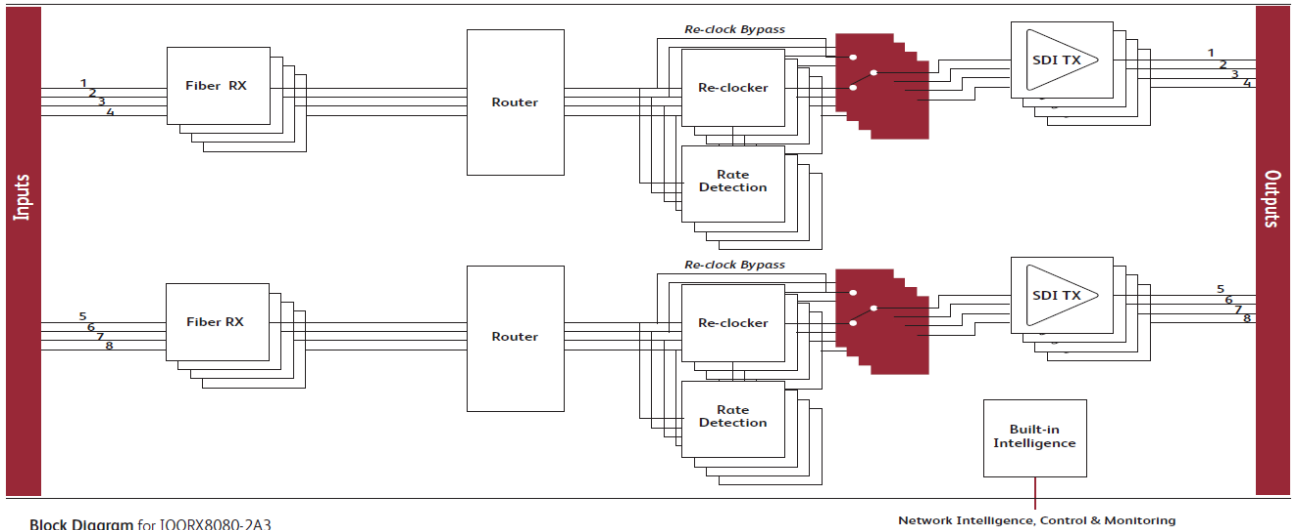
Inputs

1
2
3
4

Fiber RX

Router

Re-clock Bypass

Re-clocker

Rate Detection

SDI TX

1
2
3
4

Outputs

5
6
7
8

Fiber RX

Router

Re-clock Bypass

Re-clocker

Rate Detection

SDI TX

5
6
7
8

Built-in Intelligence

Block Diagram for IQORX8080-2A3

Network Intelligence, Control & Monitoring